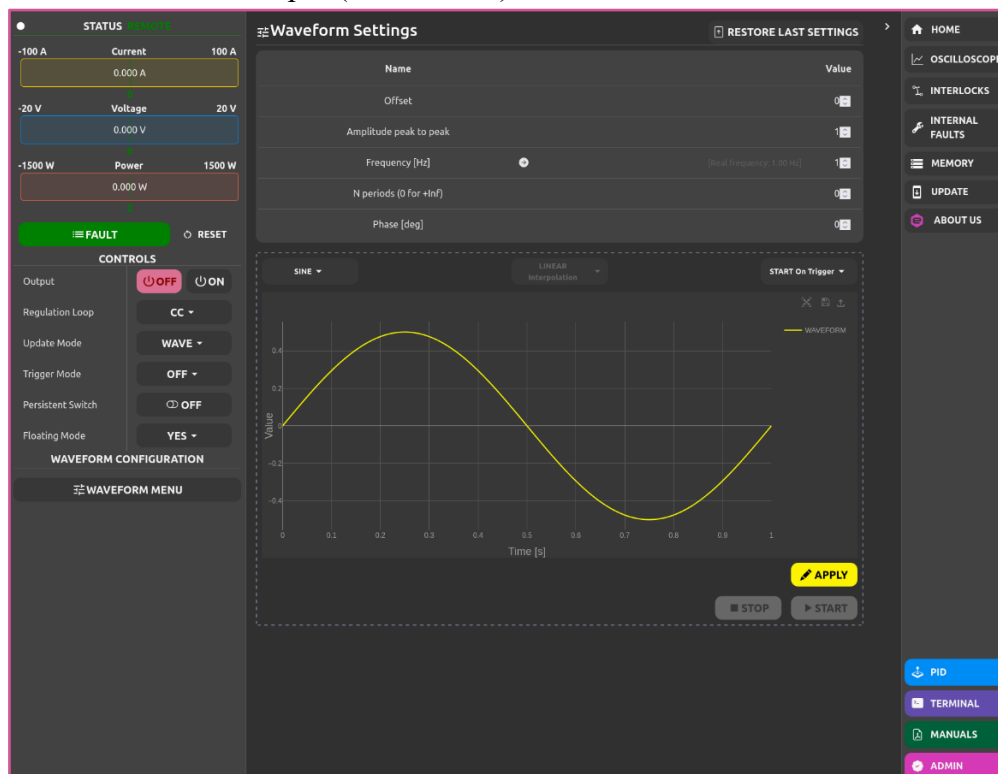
STATUS REMOTE

-100 A Current 100 A

0.000 A

0

-20 V Voltage 20 V

0.000 V

0

-1500 W Power 1500 W

0.000 W

0

FAULT

RESET

CONTROLS

| | |
|---|---|
| Output | OFF ON |
| Regulation Loop | CC |
| Update Mode | WAVE |
| Trigger Mode | OFF |
| Persistent Switch | OFF |
| Floating Mode | YES |

WAVEFORM CONFIGURATION

WAVEFORM MENU

Waveform Settings

RESTORE LAST SETTINGS

| Name | Value |
|---|---|
| Offset | 0 |
| Amplitude peak to peak | 1 |
| Frequency [Hz] [Real frequency: 1.00 Hz] | 1 |
| N periods (0 for +Inf) | 0 |
| Phase [deg] | 0 |

SINE

LINEAR Interpolation

START On Trigger

WAVEFORM

0.4
0.2
0
-0.2
-0.4

Value

0 0.1 0.2 0.3 0.4 0.5 0.6 0.7 0.8 0.9 1

Time [s]

APPLY

STOP

START

HOME

OSCILLOSCOPE

INTERLOCKS

INTERNAL FAULTS

MEMORY

UPDATE

ABOUT US

PID

TERMINAL

MANUALS

ADMIN